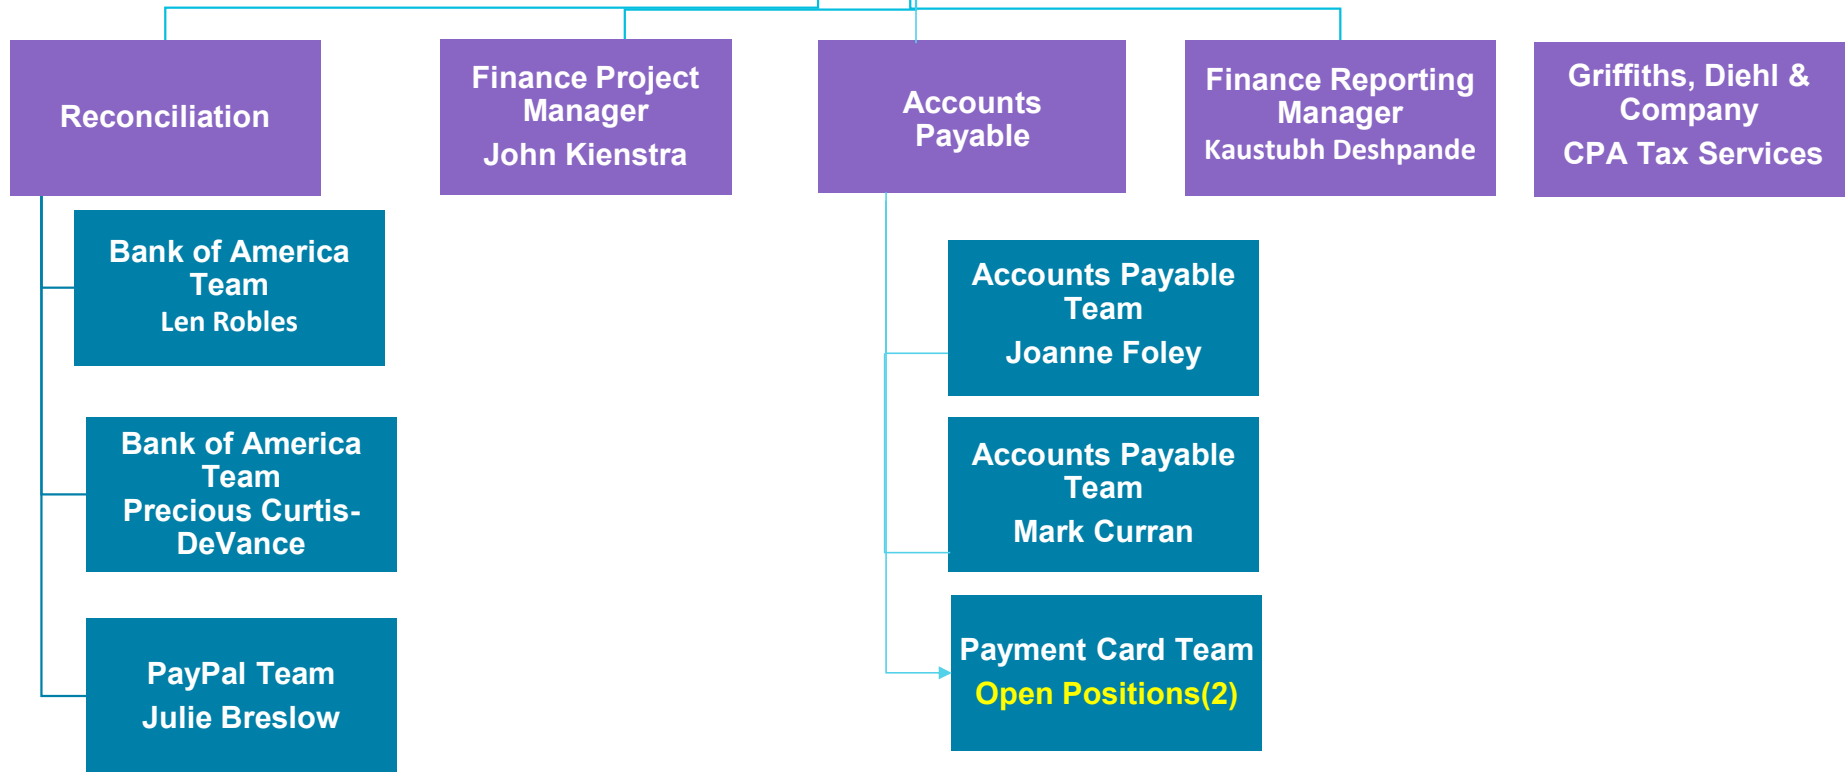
Reconciliation

Finance Project Manager
John Kienstra

Accounts Payable

Finance Reporting Manager
Kaustubh Deshpande

Griffiths, Diehl & Company
CPA Tax Services

Bank of America Team
Len Robles

Bank of America Team
Precious Curtis-DeVance

PayPal Team
Julie Breslow

Accounts Payable Team
Joanne Foley

Accounts Payable Team
Mark Curran

Payment Card Team
Open Positions(2)